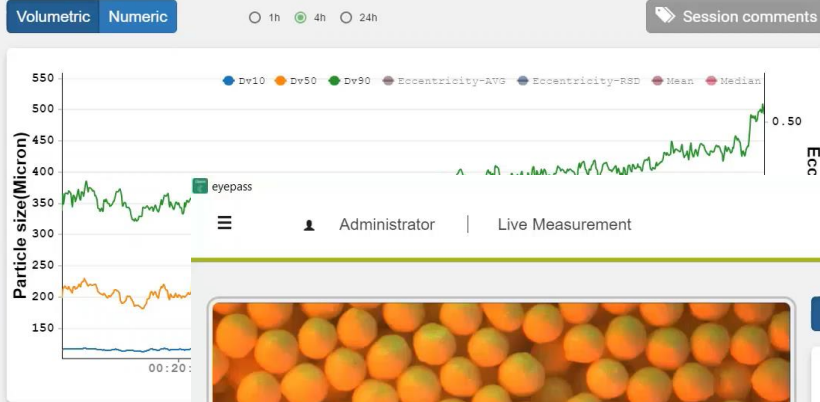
Volumetric Numeric

1h 4h 24h

Session comments

Dv10 Dv50 Dv90 Eccentricity-AVG Eccentricity-RSD Mean Median

550
500
450
400
350
300
250
200
150

Particle size(Micron)

0.50

Ecc

00:20:

eyepass

☰ Administrator | Live Measurement